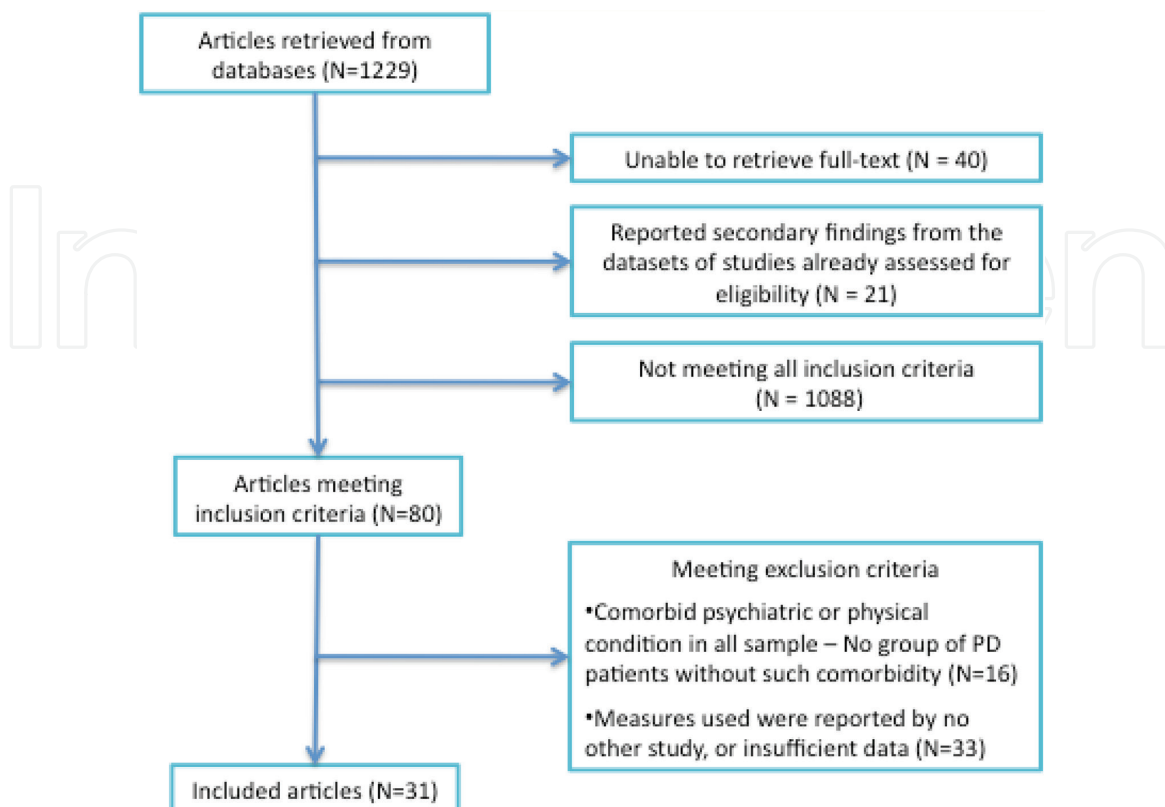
Articles retrieved from databases (N=1229)

Unable to retrieve full-text (N = 40)

Reported secondary findings from the datasets of studies already assessed for eligibility (N = 21)

Not meeting all inclusion criteria (N = 1088)

Articles meeting inclusion criteria (N=80)

Meeting exclusion criteria

•Comorbid psychiatric or physical condition in all sample – No group of PD patients without such comorbidity (N=16)

•Measures used were reported by no other study, or insufficient data (N=33)

Included articles (N=31)